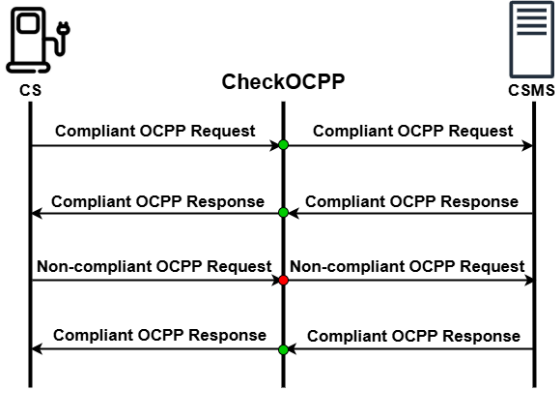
CS

CheckOCPP

CSMS

Compliant OCPP Request

Compliant OCPP Request

Compliant OCPP Response

Compliant OCPP Response

Non-compliant OCPP Request

Non-compliant OCPP Request

Compliant OCPP Response

Compliant OCPP Response